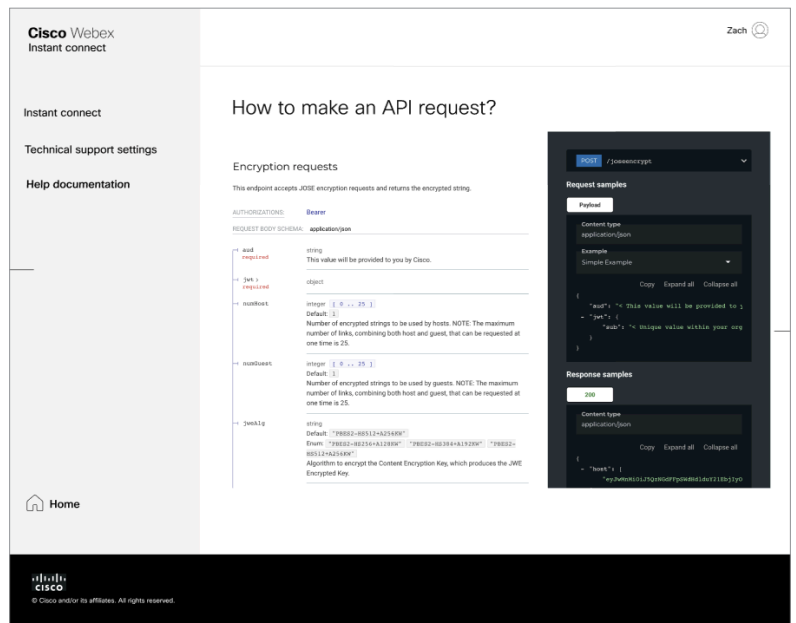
Cisco Webex
Instant connect

Zach

Instant connect

Technical support settings

Help documentation

Home

How to make an API request?

Encryption requests

This endpoint accepts JOSE encryption requests and returns the encrypted string.

AUTHORIZATIONS: Bearer

REQUEST BODY SCHEMA: application/json

| | |
|---|---|
| aud required | string This value will be provided to you by Cisco. |
| jwt required | object |
| numHost | integer [ 0 .. 25 ] Default 1 Number of encrypted strings to be used by hosts. NOTE: The maximum number of links, combining both host and guest, that can be requested at one time is 25. |
| numGuest | integer [ 0 .. 25 ] Default 1 Number of encrypted strings to be used by guests. NOTE: The maximum number of links, combining both host and guest, that can be requested at one time is 25. |
| jweAlg | string Default "PBES2-HS512+A256KW" Enum: "PBES2-HS256+A128KW" "PBES2-HS384+A192KW" "PBES2-HS512+A256KW" Algorithm to encrypt the Content Encryption Key, which produces the JWE Encrypted Key. |

POST /joseencrypt

Request samples

Payload

Content type
application/json

Example
Simple Example

Copy Expand all Collapse all

{
"aud": "< This value will be provided to
- "jwt": {
"sub": "< Unique value within your org
}
}

Response samples

200

Content type
application/json

Copy Expand all Collapse all

{
- "host": [
"eyJwNnHiOiJ5QzNGdFFpOWdHd1duYJ1Ebj1yO

cisco
© Cisco and/or its affiliates. All rights reserved.